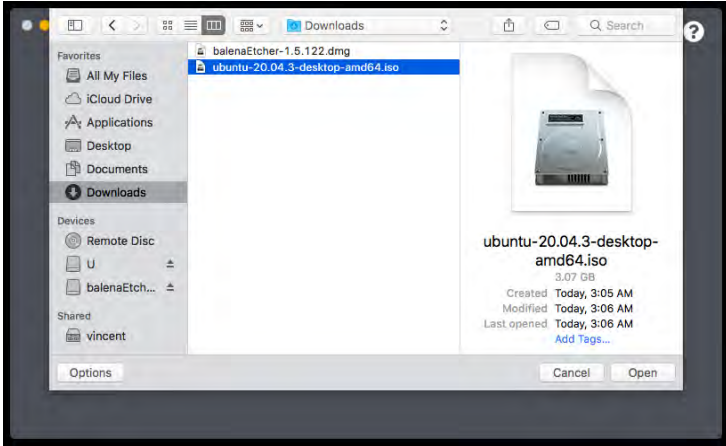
Downloads

Search

Favorites
All My Files
iCloud Drive
Applications
Desktop
Documents
Downloads

Devices
Remote Disc
U
balenaEtch...

Shared
vincent

balenaEtcher-1.5.122.dmg
ubuntu-20.04.3-desktop-amd64.iso

ubuntu-20.04.3-desktop-amd64.iso
3.07 GB
Created Today, 3:05 AM
Modified Today, 3:06 AM
Last opened Today, 3:06 AM
Add Tags...

Options
Cancel
Open